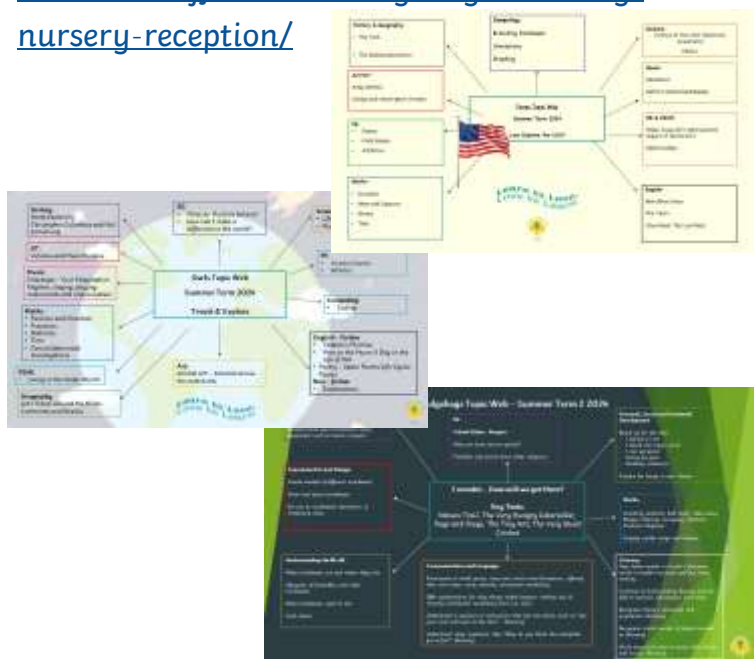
nursery-reception/

Owls Topic Web
Summer Term 2024
Travel & Explore

Topic Web
Summer Term 2024

Hedgehogs Topic Web – Summer Term 2 2024

Transport – How will we get there?
Key Texts:
Naughty Bus, The Very Hungry Caterpillar, Rosie and Jim, The Tiny Seed, The Very Busy Spider